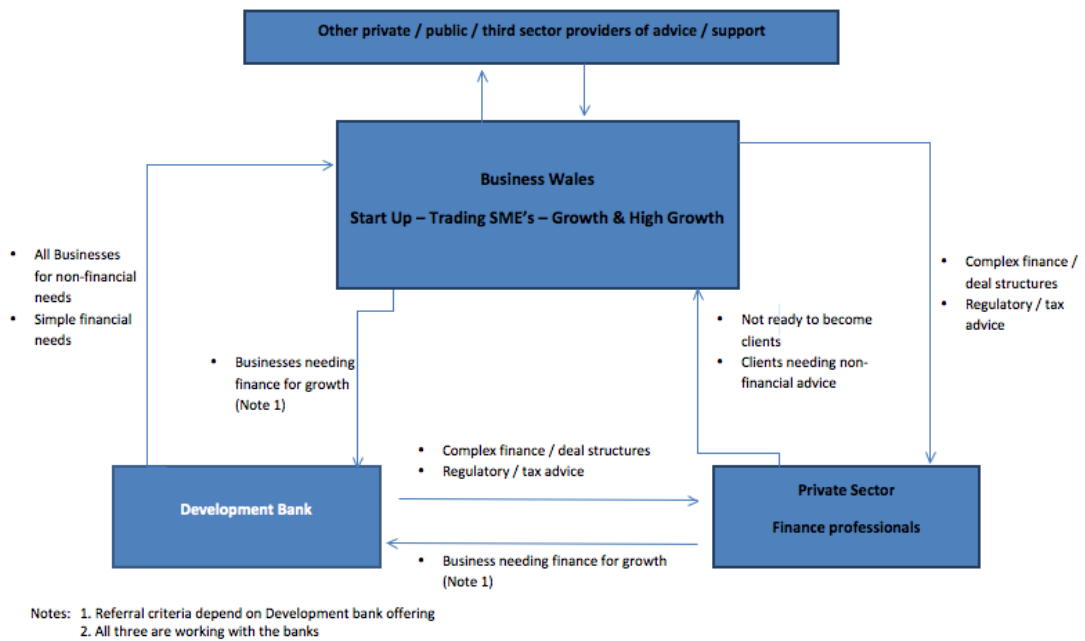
Other private / public / third sector providers of advice / support

Business Wales

Start Up – Trading SME's – Growth & High Growth

- All Businesses for non-financial needs
- Simple financial needs

- Complex finance / deal structures
- Regulatory / tax advice

- Not ready to become clients
- Clients needing non-financial advice

- Businesses needing finance for growth (Note 1)

- Complex finance / deal structures
- Regulatory / tax advice

Development Bank

Private Sector

Finance professionals

- Business needing finance for growth (Note 1)

Notes: 1. Referral criteria depend on Development bank offering
2. All three are working with the banks